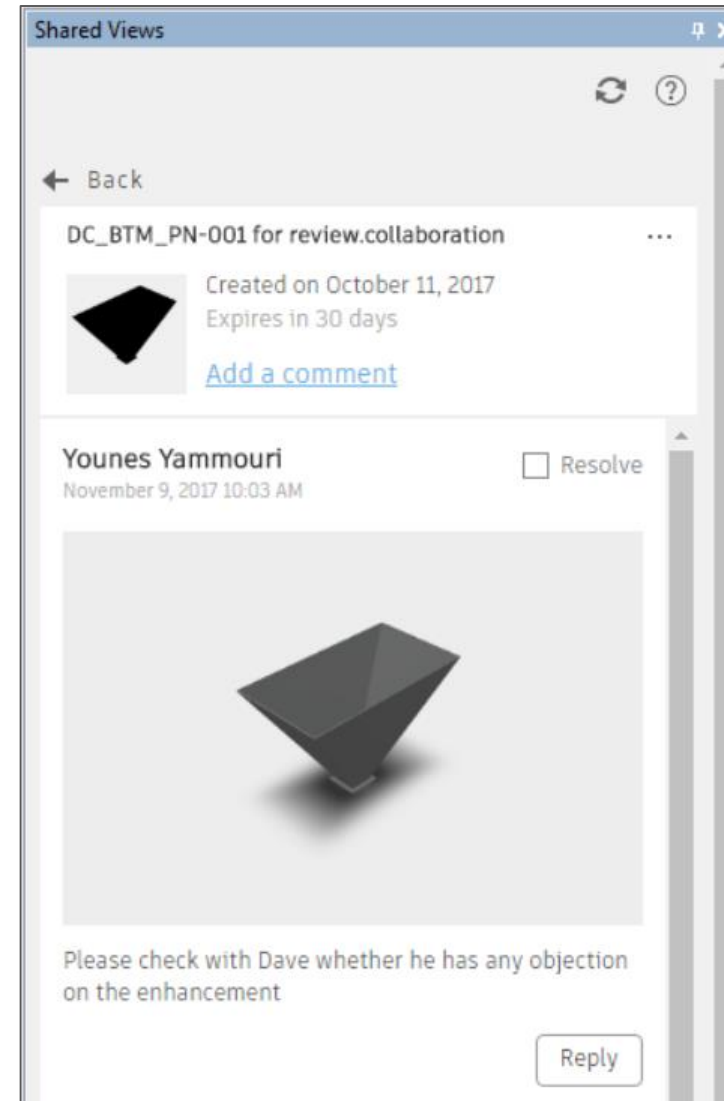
Shared Views

← Back

DC_BTM_PN-001 for review.collaboration ...

Created on October 11, 2017
Expires in 30 days
Add a comment

Younes Yammouri
November 9, 2017 10:03 AM

Resolve

Please check with Dave whether he has any objection on the enhancement

Reply